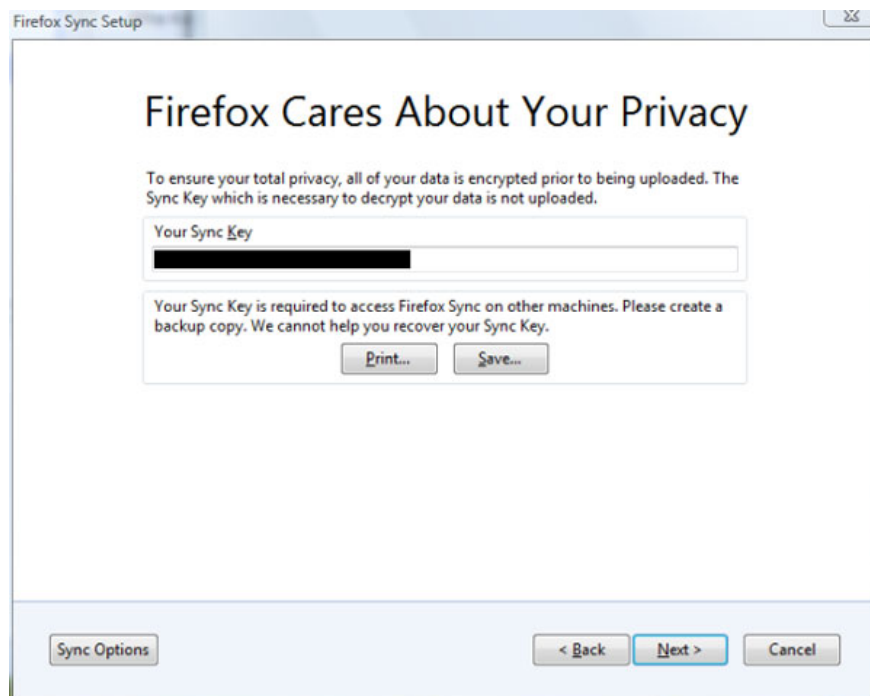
Firefox Sync Setup

Firefox Cares About Your Privacy

To ensure your total privacy, all of your data is encrypted prior to being uploaded. The Sync Key which is necessary to decrypt your data is not uploaded.

Your Sync Key

Your Sync Key is required to access Firefox Sync on other machines. Please create a backup copy. We cannot help you recover your Sync Key.

Print...
Save...

Sync Options
< Back
Next >
Cancel